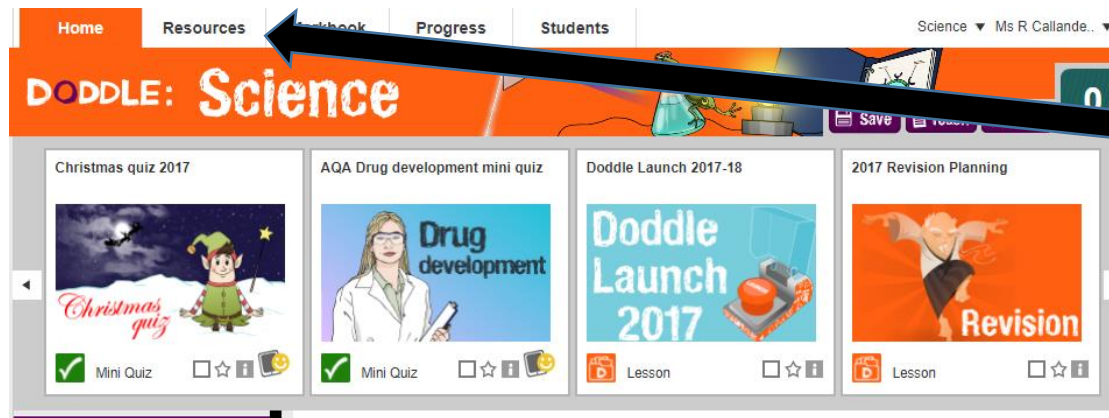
Home Resources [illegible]rkbook Progress Students

Science ▼ Ms R Callande.. ▼

DODDLE: Science

Save

Christmas quiz 2017

Christmas quiz

Mini Quiz

AQA Drug development mini quiz

Drug development

Mini Quiz

Doddle Launch 2017-18

Doddle Launch 2017

Lesson

2017 Revision Planning

Revision

Lesson